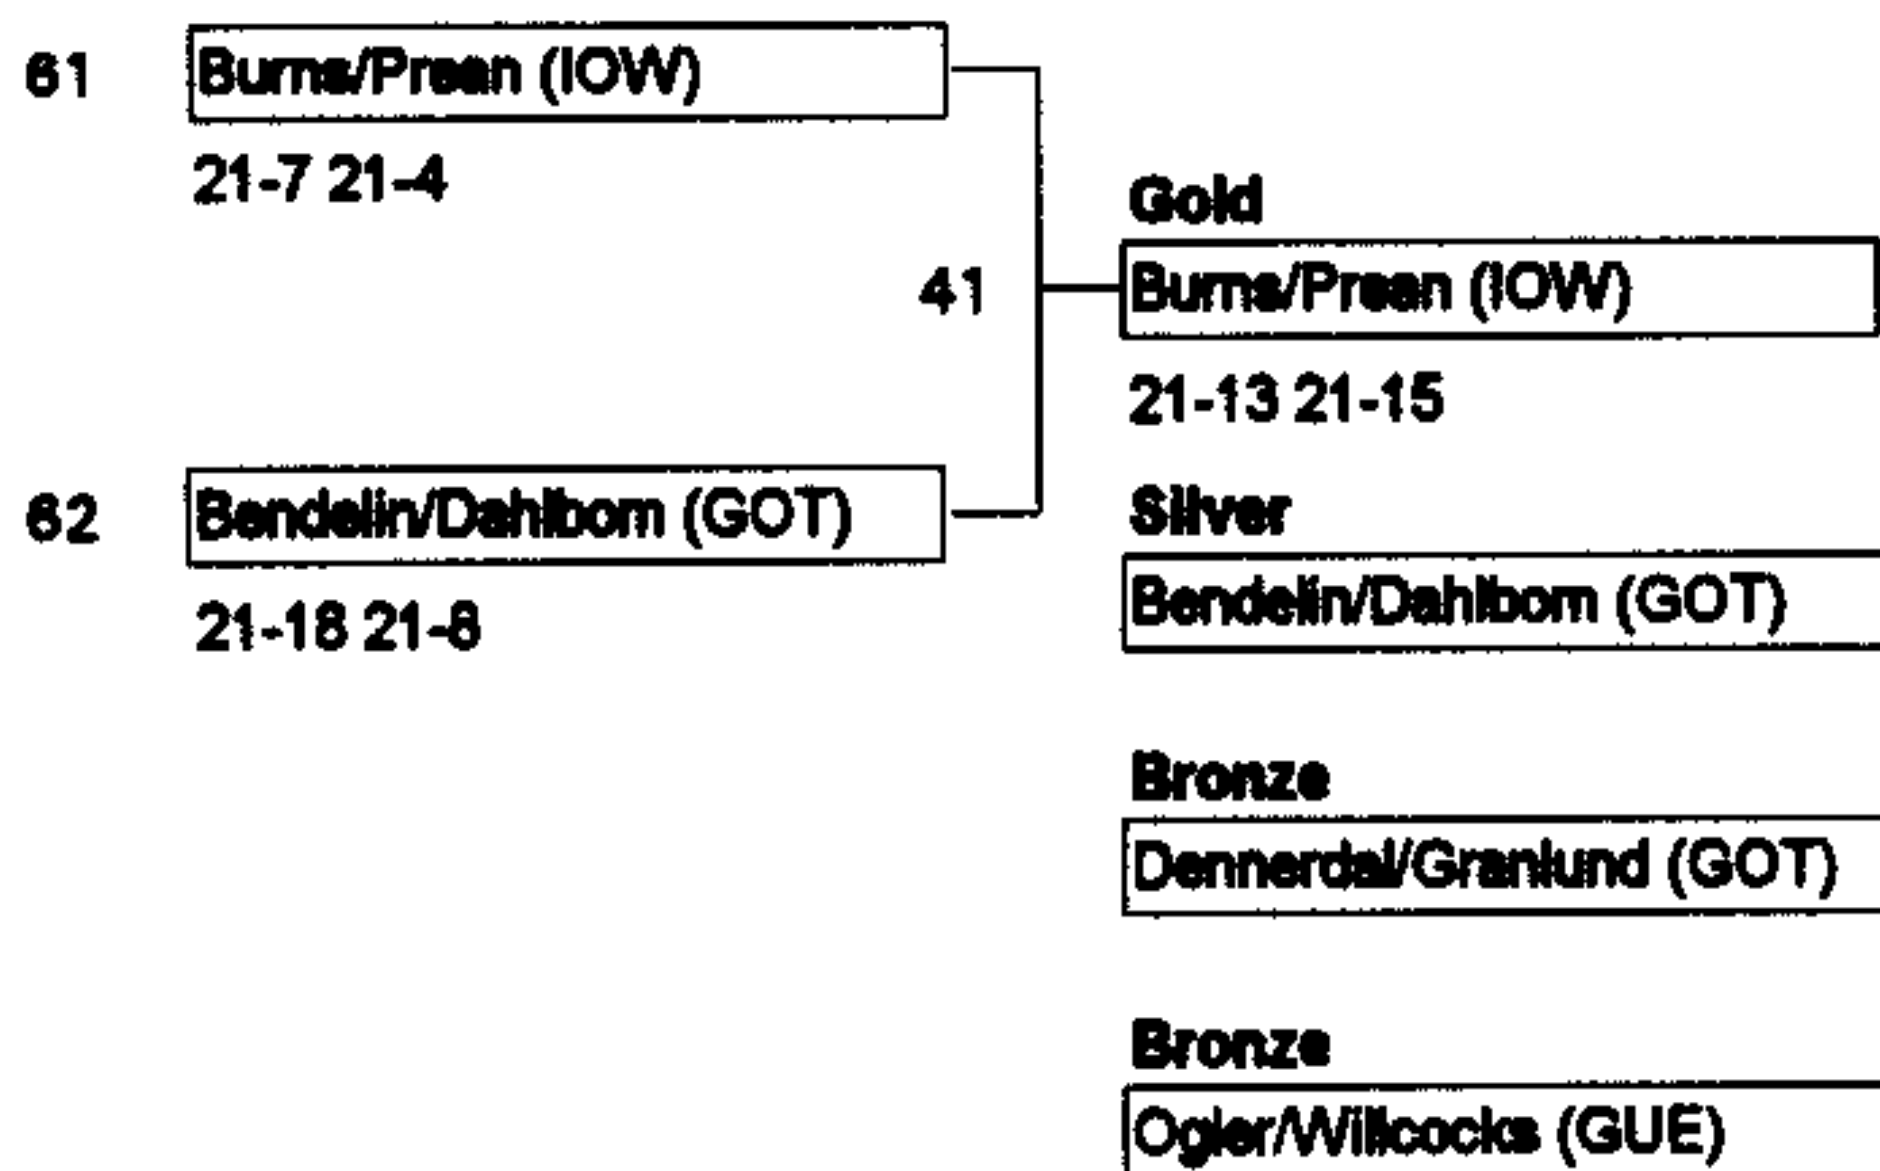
61 Burns/Preen (IOW)

21-7 21-4

41

62 Bendelin/Dahlbom (GOT)

21-18 21-8

Gold

Burns/Preen (IOW)

21-13 21-15

Silver

Bendelin/Dahlbom (GOT)

Bronze

Dennerdal/Granlund (GOT)

Bronze

Ogier/Willcocks (GUE)